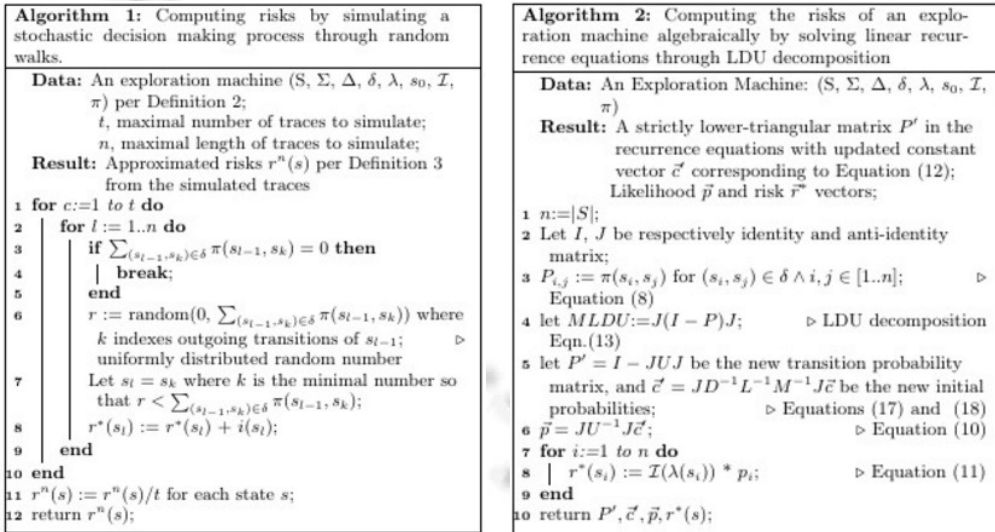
**Algorithm 1:** Computing risks by simulating a stochastic decision making process through random walks.

**Data:** An exploration machine (S, $\Sigma$, $\Delta$, $\delta$, $\lambda$, $s_0$, $\mathcal{I}$, $\pi$) per Definition 2;
$t$, maximal number of traces to simulate;
$n$, maximal length of traces to simulate;
**Result:** Approximated risks $r^n(s)$ per Definition 3 from the simulated traces

1 **for** $c$:=1 *to* $t$ **do**
2 **for** $l := 1..n$ **do**
3 **if** $\sum_{(s_{l-1},s_k)\in\delta} \pi(s_{l-1}, s_k) = 0$ **then**
4 **break**;
5 **end**
6 $r :=$ random$(0, \sum_{(s_{l-1},s_k)\in\delta} \pi(s_{l-1}, s_k))$ where $k$ indexes outgoing transitions of $s_{l-1}$; $\triangleright$ uniformly distributed random number
7 Let $s_l = s_k$ where $k$ is the minimal number so that $r < \sum_{(s_{l-1},s_k)\in\delta} \pi(s_{l-1}, s_k)$;
8 $r^*(s_l) := r^*(s_l) + i(s_l)$;
9 **end**
10 **end**
11 $r^n(s) := r^n(s)/t$ for each state $s$;
12 return $r^n(s)$;

**Algorithm 2:** Computing the risks of an exploration machine algebraically by solving linear recurrence equations through LDU decomposition

**Data:** An Exploration Machine: (S, $\Sigma$, $\Delta$, $\delta$, $\lambda$, $s_0$, $\mathcal{I}$, $\pi$)
**Result:** A strictly lower-triangular matrix $P'$ in the recurrence equations with updated constant vector $\vec{c}'$ corresponding to Equation (12); Likelihood $\vec{p}$ and risk $\vec{r}^*$ vectors;

1 $n$:=$|S|$;
2 Let $I$, $J$ be respectively identity and anti-identity matrix;
3 $P_{i,j} := \pi(s_i, s_j)$ for $(s_i, s_j) \in \delta \wedge i, j \in [1..n]$; $\triangleright$ Equation (8)
4 let $MLDU$:=$J(I-P)J$; $\triangleright$ LDU decomposition Eqn.(13)
5 let $P' = I - JUJ$ be the new transition probability matrix, and $\vec{c}' = JD^{-1}L^{-1}M^{-1}J\vec{c}$ be the new initial probabilities; $\triangleright$ Equations (17) and (18)
6 $\vec{p} = JU^{-1}J\vec{c}'$; $\triangleright$ Equation (10)
7 **for** $i$:=1 *to* $n$ **do**
8 $r^*(s_i) := \mathcal{I}(\lambda(s_i)) * p_i$; $\triangleright$ Equation (11)
9 **end**
10 return $P', \vec{c}', \vec{p}, r^*(s)$;